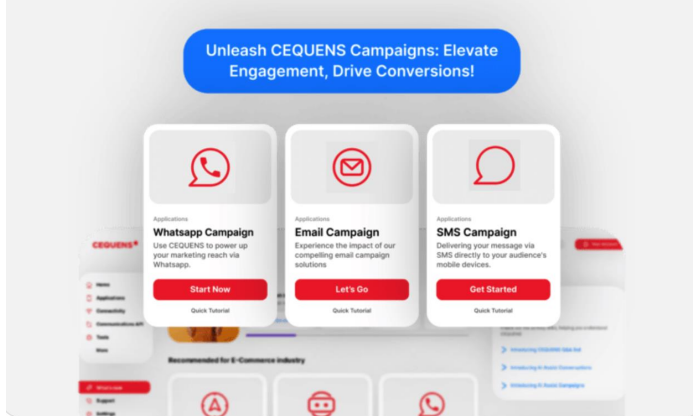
Unleash CEQUENS Campaigns: Elevate Engagement, Drive Conversions!

Applications
Whatsapp Campaign
Use CEQUENS to power up your marketing reach via Whatsapp.
Start Now
Quick Tutorial

Applications
Email Campaign
Experience the impact of our compelling email campaign solutions
Let's Go
Quick Tutorial

Applications
SMS Campaign
Delivering your message via SMS directly to your audience's mobile devices.
Get Started
Quick Tutorial

CEQUENS

Home
Applications
Connectivity
Communications API
Tools
More

Recommended for E-Commerce industry

What's new
Support
Settings

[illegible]
Introducing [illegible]
Introducing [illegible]
Introducing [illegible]